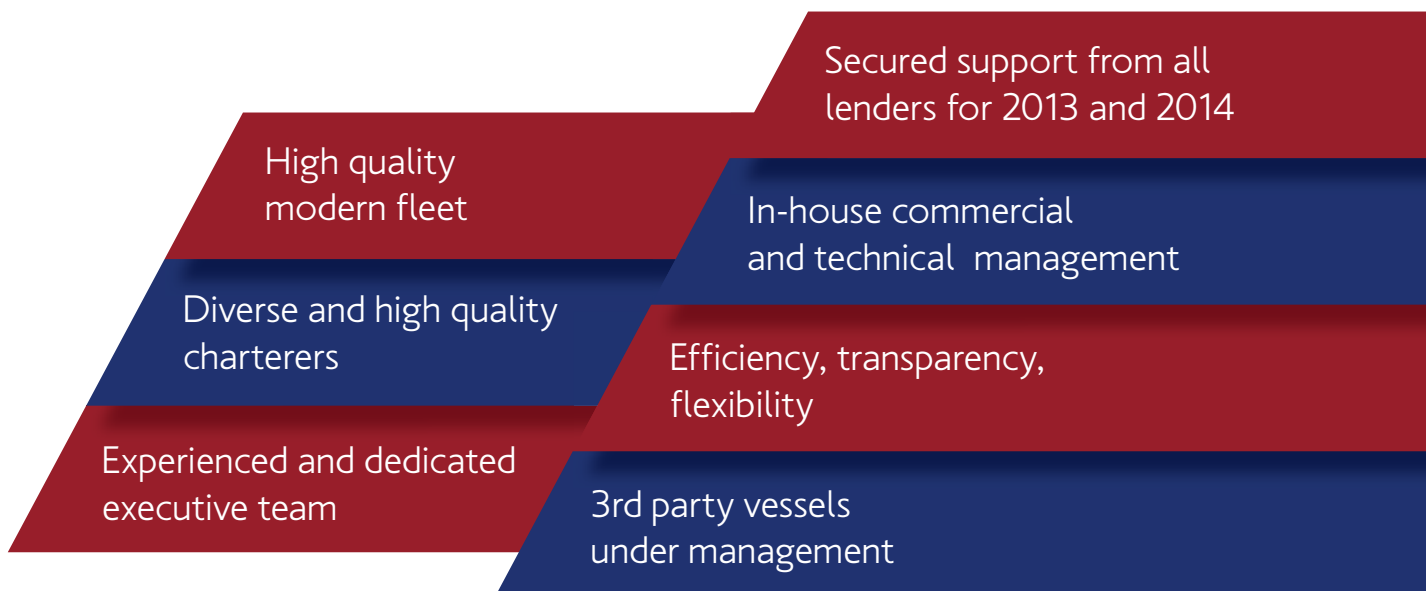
High quality modern fleet

Diverse and high quality charterers

Experienced and dedicated executive team

Secured support from all lenders for 2013 and 2014

In-house commercial and technical management

Efficiency, transparency, flexibility

3rd party vessels under management